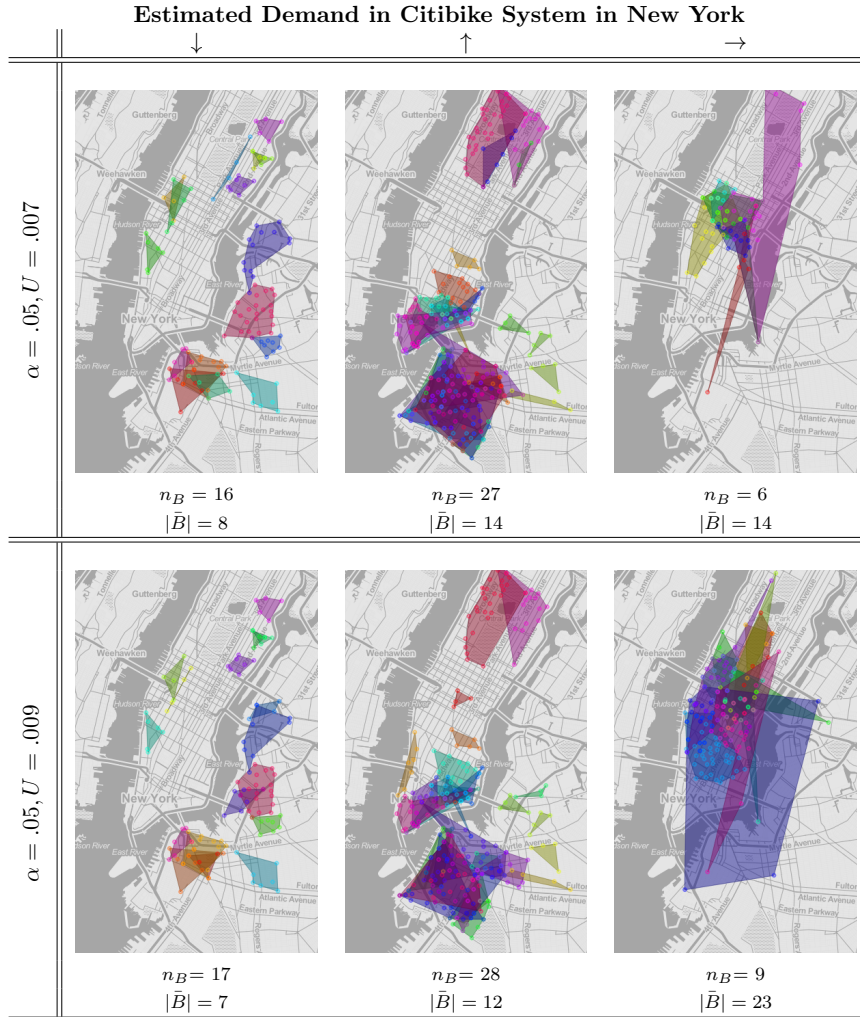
**Estimated Demand in Citibike System in New York**

| | $\downarrow$ | $\uparrow$ | $\rightarrow$ |
|---|---|---|---|
| $\alpha = .05, U = .007$ | Guttenberg, Weehawken, Hudson River, New York, East River, Myrtle Avenue, Atlantic Avenue, Eastern Parkway, Fulton. $n_B = 16$ $\lvert\bar{B}\rvert = 8$ | Guttenberg, Weehawken, Hudson River, New York, East River, Myrtle Avenue, Atlantic Avenue, Eastern Parkway. $n_B = 27$ $\lvert\bar{B}\rvert = 14$ | Guttenberg, Weehawken, Hudson River, New York, East River, Myrtle Avenue, Atlantic Avenue, Eastern Parkway, Fulton. $n_B = 6$ $\lvert\bar{B}\rvert = 14$ |
| $\alpha = .05, U = .009$ | Guttenberg, Weehawken, Hudson River, New York, East River, Atlantic Avenue, Eastern Parkway, Fulton. $n_B = 17$ $\lvert\bar{B}\rvert = 7$ | Guttenberg, Weehawken, Hudson River, New York, East River, Atlantic Avenue, Eastern Parkway. $n_B = 28$ $\lvert\bar{B}\rvert = 12$ | Guttenberg, Weehawken, Hudson River, New York, East River, Atlantic Avenue, Eastern Parkway, Fulton. $n_B = 9$ $\lvert\bar{B}\rvert = 23$ |